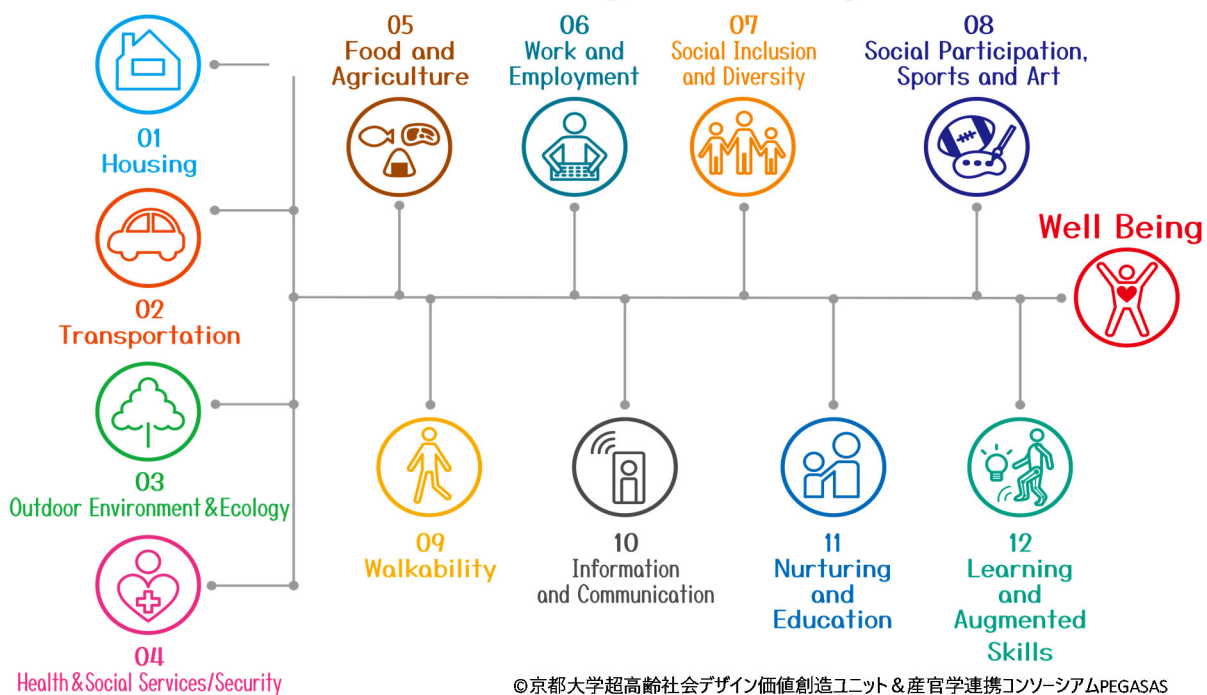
01
Housing

05
Food and Agriculture

06
Work and Employment

07
Social Inclusion and Diversity

08
Social Participation, Sports and Art

Well Being

02
Transportation

03
Outdoor Environment & Ecology

04
Health & Social Services/Security

09
Walkability

10
Information and Communication

11
Nurturing and Education

12
Learning and Augmented Skills

©京都大学超高齢社会デザイン価値創造ユニット＆産官学連携コンソーシアムPEGASAS